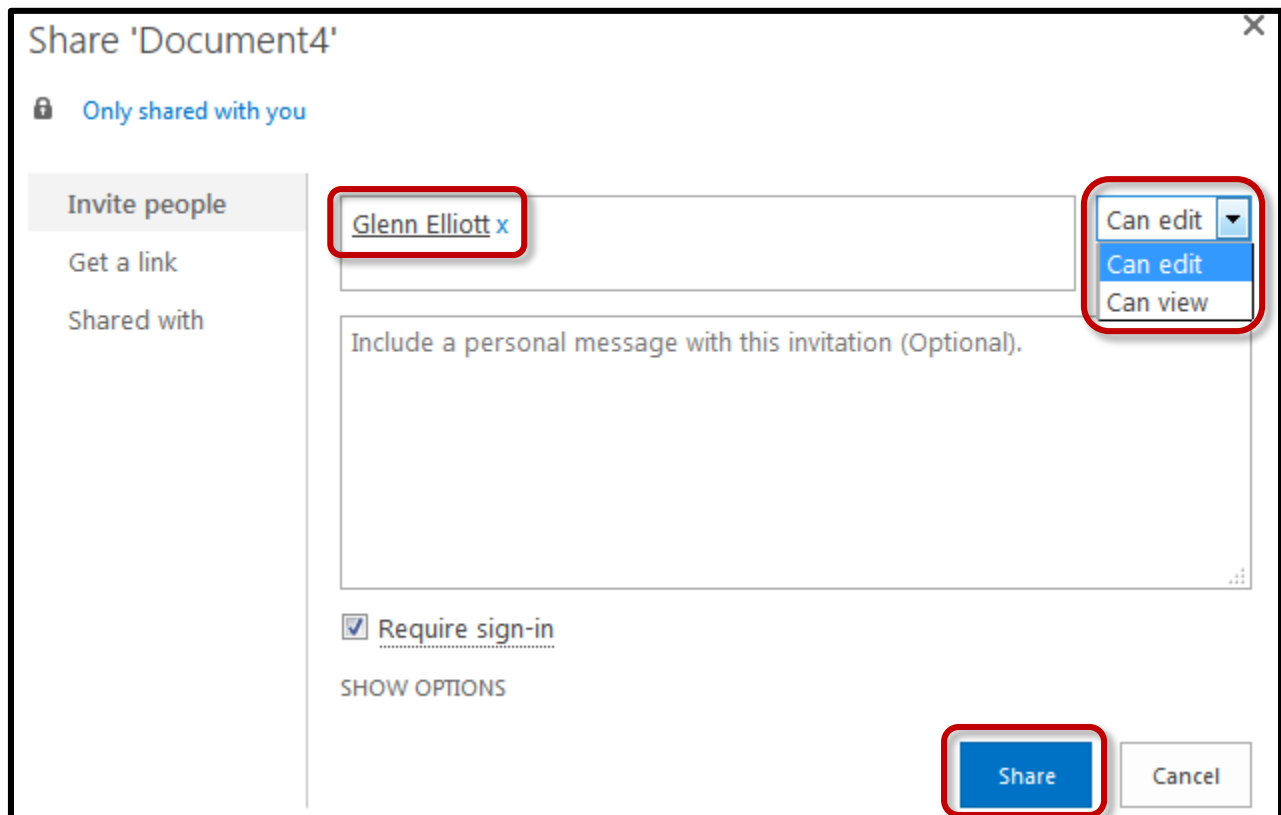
Share 'Document4'

×

Only shared with you

Invite people

Get a link

Shared with

Glenn Elliott x

Can edit

Can edit

Can view

Include a personal message with this invitation (Optional).

Require sign-in

SHOW OPTIONS

Share

Cancel